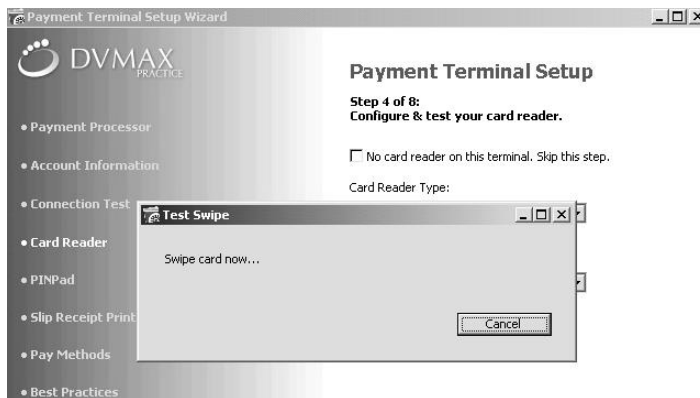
Payment Terminal Setup Wizard

DVMAX PRACTICE

• Payment Processor

• Account Information

• Connection Test

• Card Reader

• PINPad

• Slip Receipt Print

• Pay Methods

• Best Practices

Payment Terminal Setup

Step 4 of 8:
Configure & test your card reader.

No card reader on this terminal. Skip this step.

Card Reader Type:

Test Swipe

Swipe card now...

Cancel